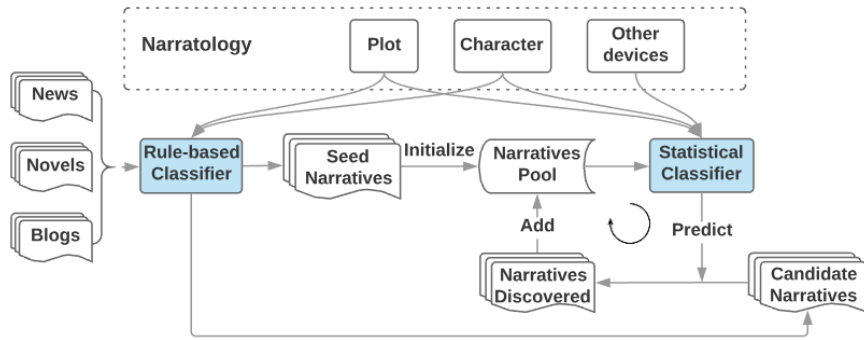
Narratology

Plot

Character

Other devices

News

Novels

Blogs

Rule-based Classifier

Seed Narratives

Initialize

Narratives Pool

Statistical Classifier

Add

Predict

Narratives Discovered

Candidate Narratives